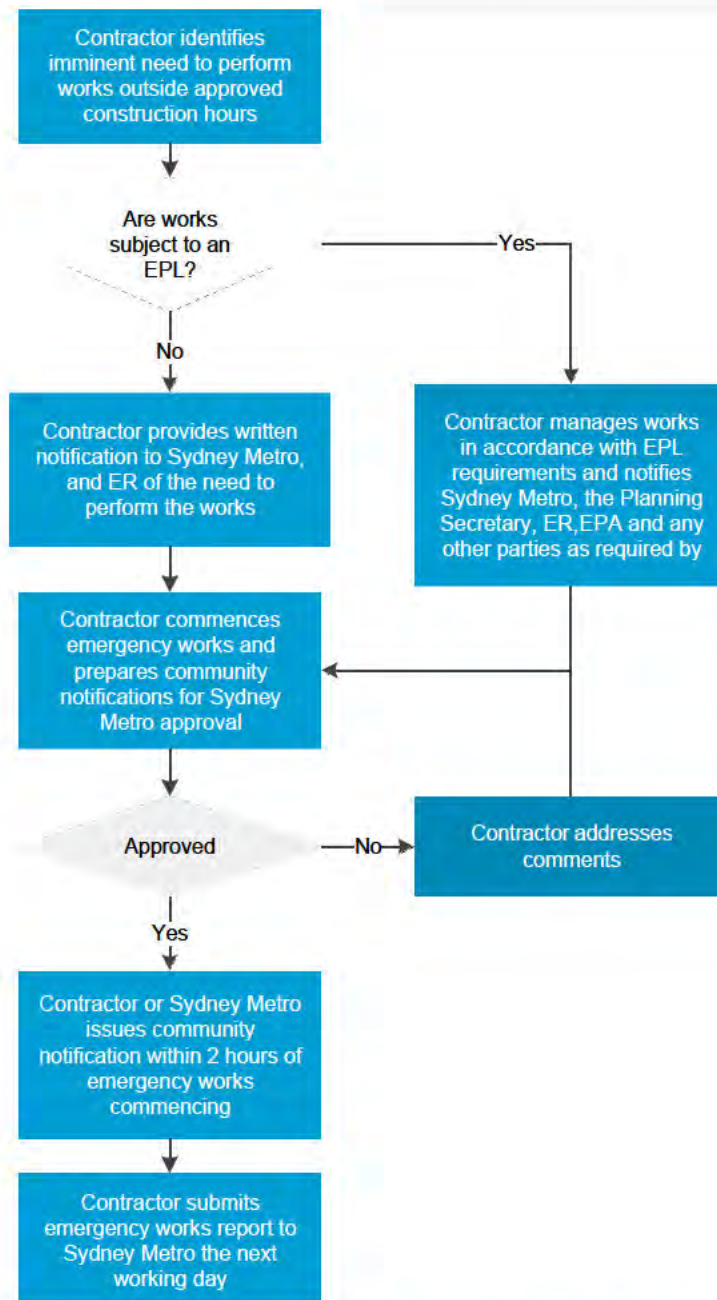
Contractor identifies imminent need to perform works outside approved construction hours

Are works subject to an EPL?

Yes

No

Contractor provides written notification to Sydney Metro, and ER of the need to perform the works

Contractor manages works in accordance with EPL requirements and notifies Sydney Metro, the Planning Secretary, ER,EPA and any other parties as required by

Contractor commences emergency works and prepares community notifications for Sydney Metro approval

Approved

No

Contractor addresses comments

Yes

Contractor or Sydney Metro issues community notification within 2 hours of emergency works commencing

Contractor submits emergency works report to Sydney Metro the next working day